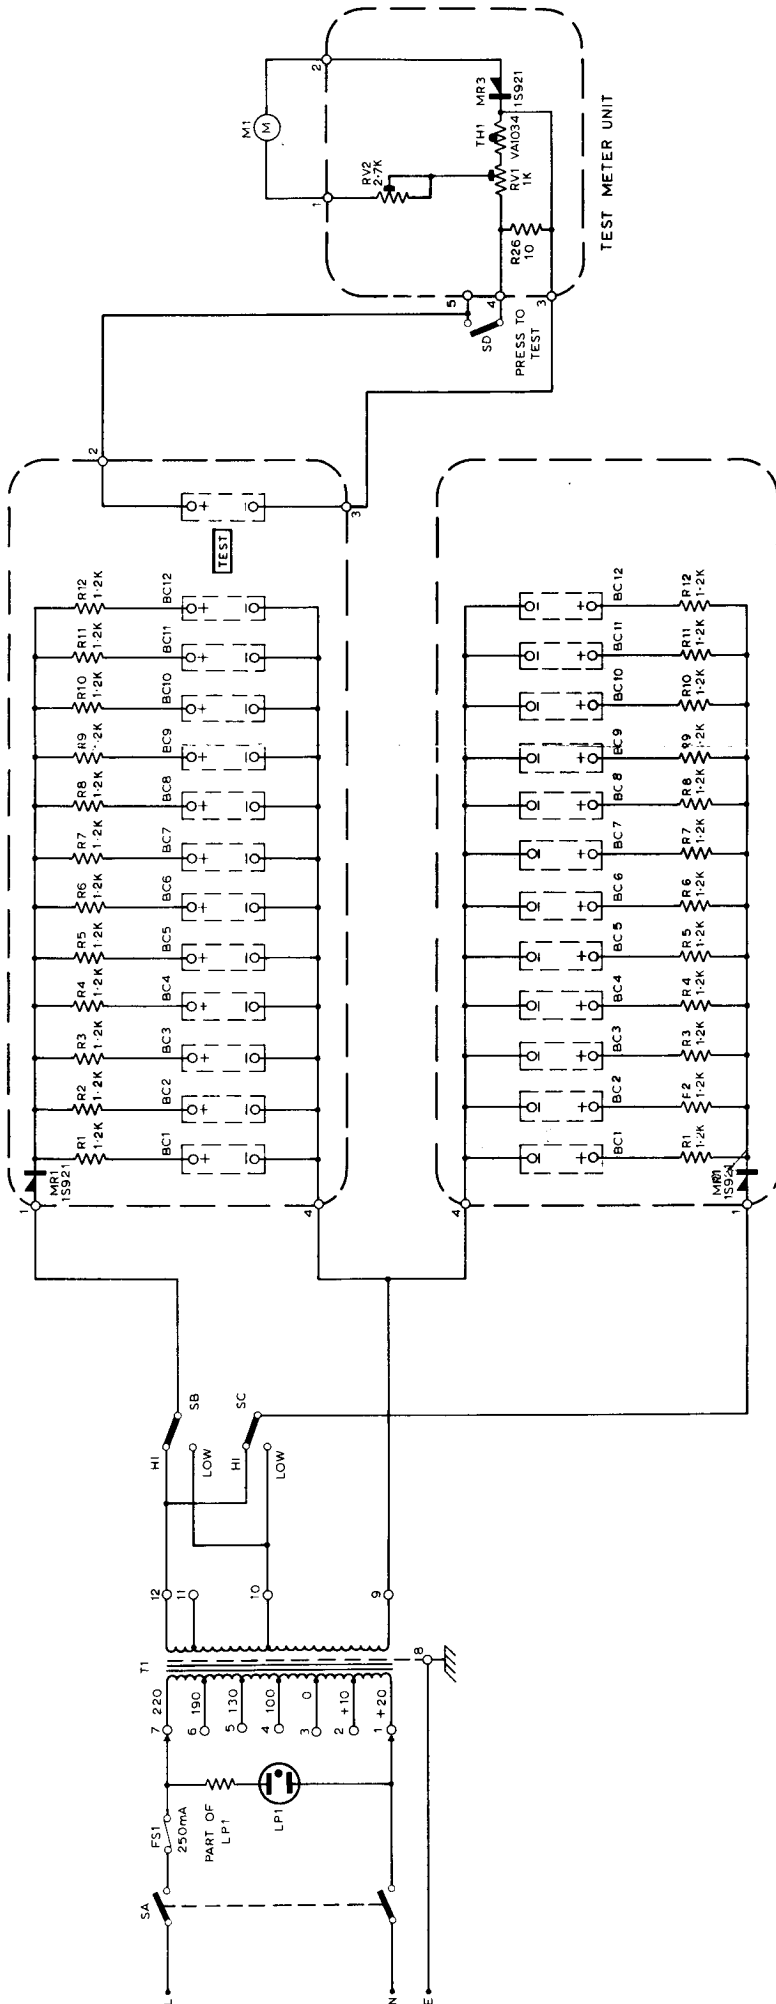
TEST METER UNIT

M1
M
1
2
RV2
27K
TH1
VA1034
MR3
1S921
RV1
1K
R26
10
5
4
3
SD
PRESS TO TEST

2
3
TEST
1
MR1
1S921
4
R1 1·2K
R2 1·2K
R3 1·2K
R4 1·2K
R5 1·2K
R6 1·2K
R7 1·2K
R8 1·2K
R9 1·2K
R10 1·2K
R11 1·2K
R12 1·2K
BC1
BC2
BC3
BC4
BC5
BC6
BC7
BC8
BC9
BC10
BC11
BC12

4
1
MR1
1S921
R1 1·2K
F2 1·2K
R3 1·2K
R4 1·2K
R5 1·2K
R6 1·2K
R7 1·2K
R8 1·2K
R9 1·2K
R10 1·2K
R11 1·2K
R12 1·2K
BC1
BC2
BC3
BC4
BC 5
BC 6
BC 7
BC 8
BC9
BC10
BC11
BC12

SB
SC
HI
LOW
HI
LOW
12
11
10
9
8
T1
7 220
6 190
5 130
4 100
3 0
2 +10
1 +20
FS1
250mA
PART OF LP1
LP1
SA
L
N
E